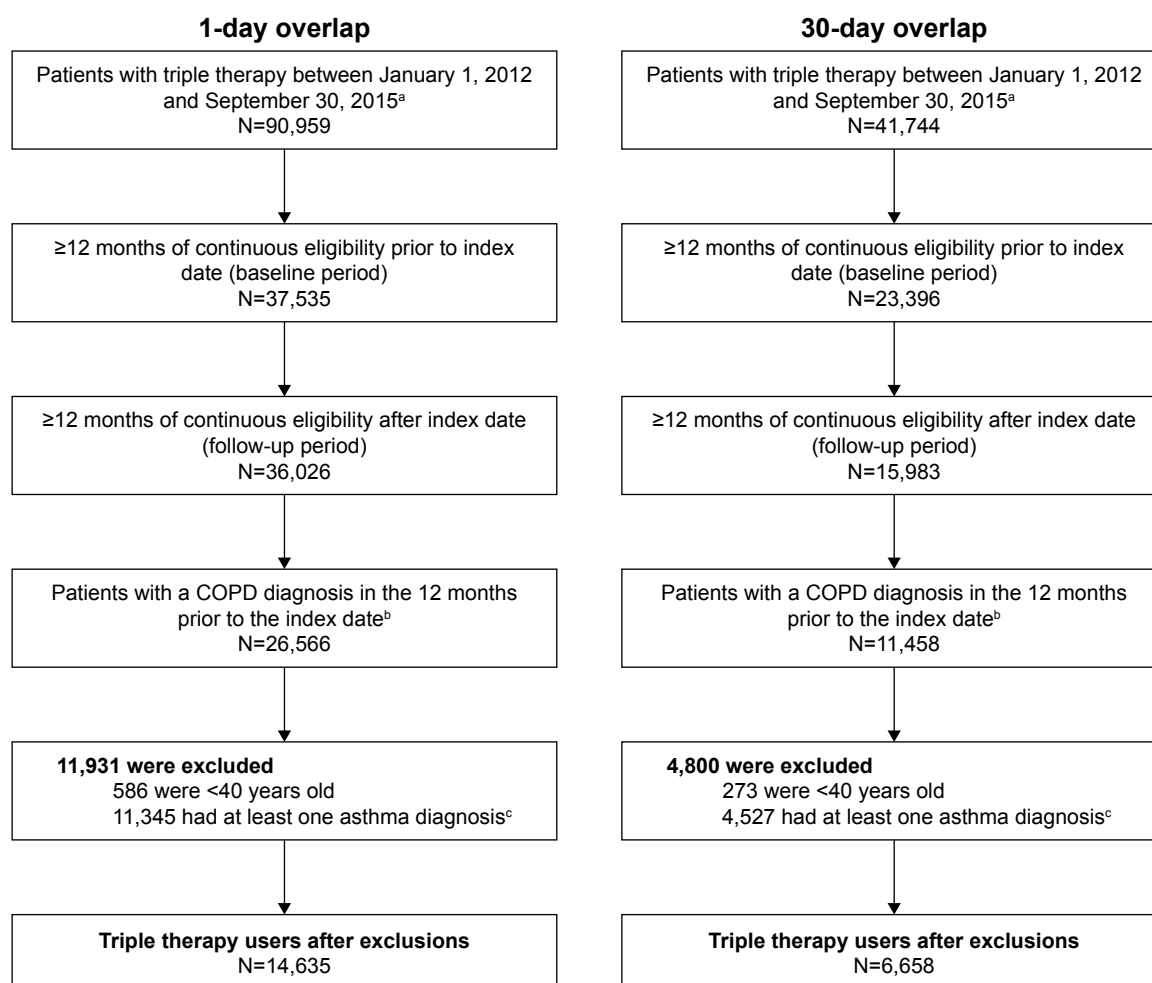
**1-day overlap**

Patients with triple therapy between January 1, 2012 and September 30, 2015$^{a}$
N=90,959

≥12 months of continuous eligibility prior to index date (baseline period)
N=37,535

≥12 months of continuous eligibility after index date (follow-up period)
N=36,026

Patients with a COPD diagnosis in the 12 months prior to the index date$^{b}$
N=26,566

**11,931 were excluded**
586 were <40 years old
11,345 had at least one asthma diagnosis$^{c}$

**Triple therapy users after exclusions**
N=14,635

**30-day overlap**

Patients with triple therapy between January 1, 2012 and September 30, 2015$^{a}$
N=41,744

≥12 months of continuous eligibility prior to index date (baseline period)
N=23,396

≥12 months of continuous eligibility after index date (follow-up period)
N=15,983

Patients with a COPD diagnosis in the 12 months prior to the index date$^{b}$
N=11,458

**4,800 were excluded**
273 were <40 years old
4,527 had at least one asthma diagnosis$^{c}$

**Triple therapy users after exclusions**
N=6,658